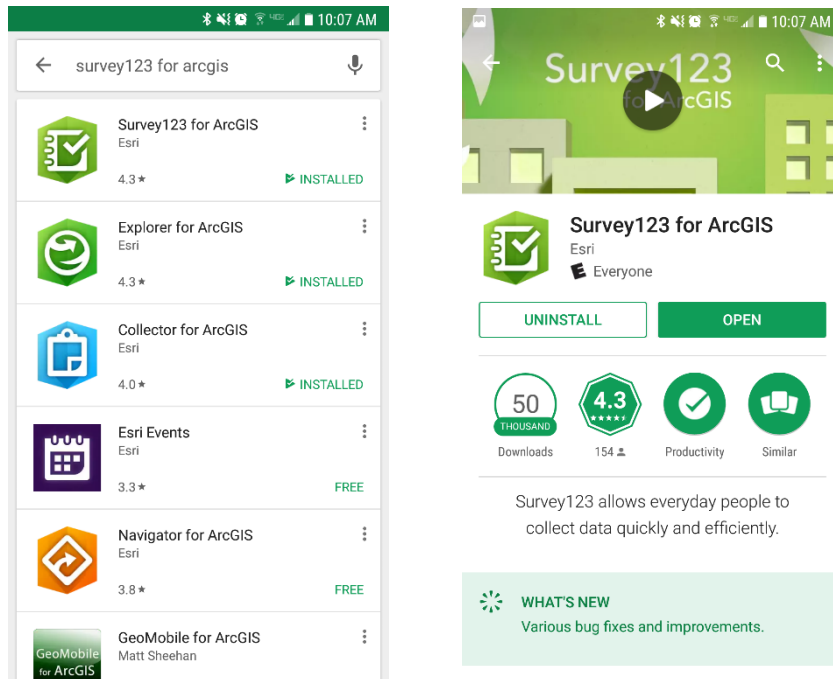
10:07 AM

survey123 for arcgis

Survey123 for ArcGIS
Esri
4.3 ★
INSTALLED

Explorer for ArcGIS
Esri
4.3 ★
INSTALLED

Collector for ArcGIS
Esri
4.0 ★
INSTALLED

Esri Events
Esri
3.3 ★
FREE

Navigator for ArcGIS
Esri
3.8 ★
FREE

GeoMobile for ArcGIS
Matt Sheehan

GeoMobile for ArcGIS

10:07 AM

Survey123 for ArcGIS

Survey123 for ArcGIS
Esri
Everyone

UNINSTALL
OPEN

50 THOUSAND
Downloads

4.3 ★★★★★
154

Productivity

Similar

Survey123 allows everyday people to collect data quickly and efficiently.

WHAT'S NEW
Various bug fixes and improvements.